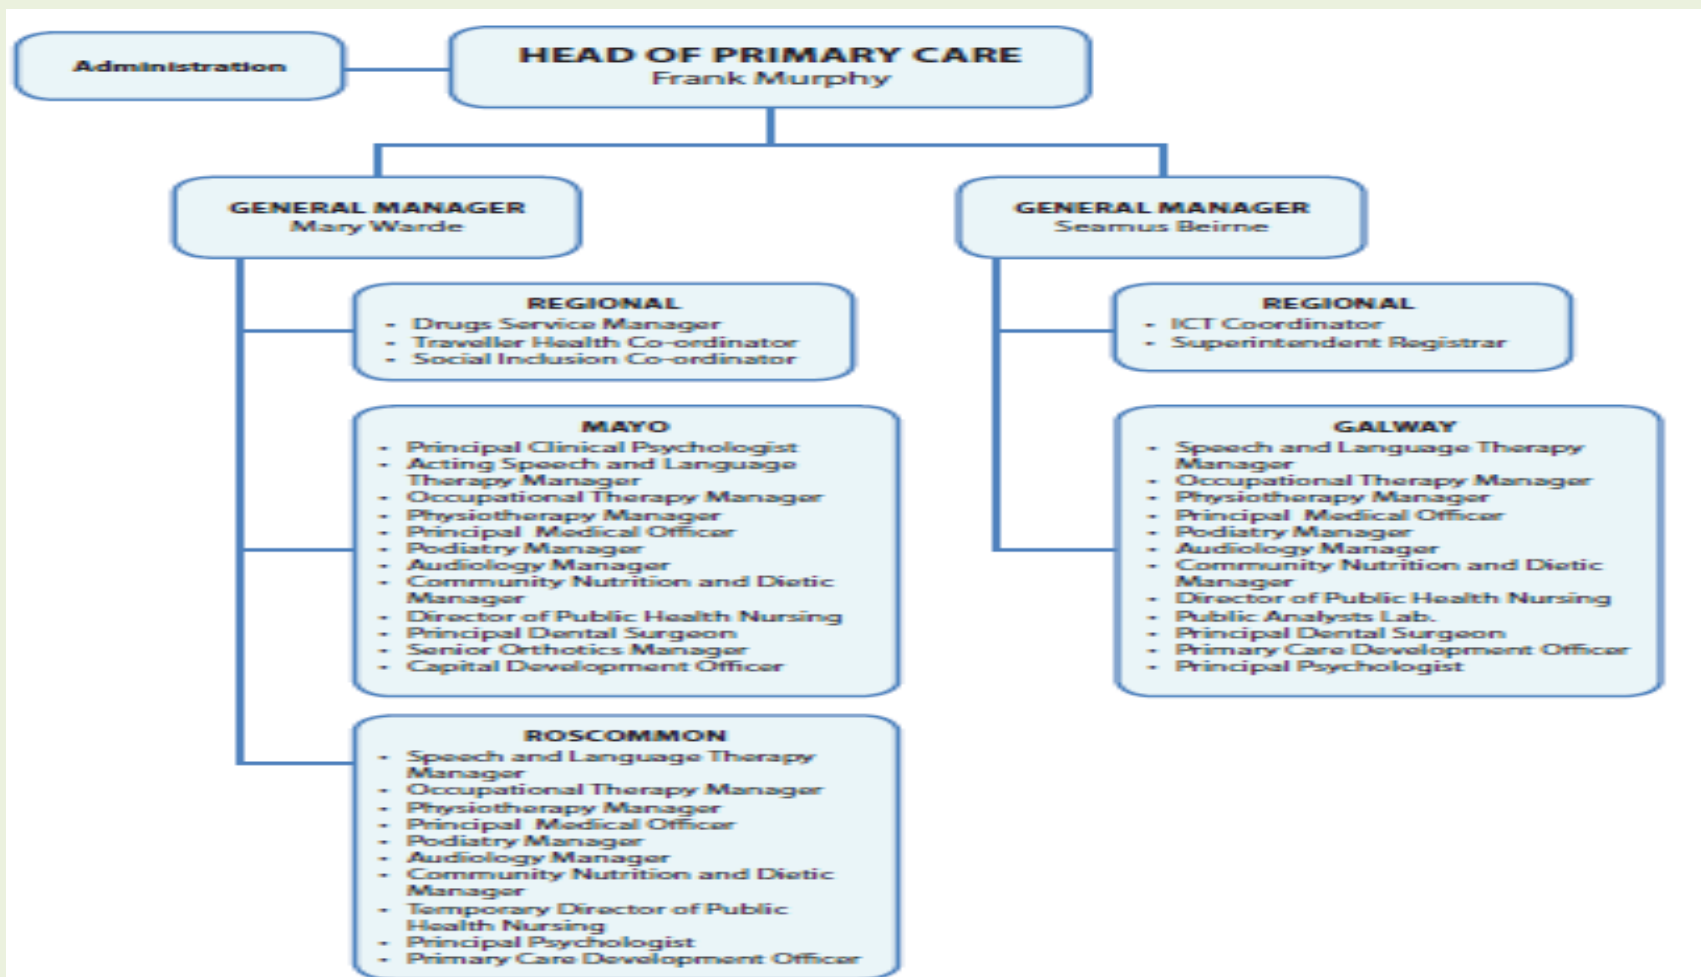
Administration

HEAD OF PRIMARY CARE
Frank Murphy

GENERAL MANAGER
Mary Warde

REGIONAL
- Drugs Service Manager
- Traveller Health Co-ordinator
- Social Inclusion Co-ordinator

MAYO
- Principal Clinical Psychologist
- Acting Speech and Language Therapy Manager
- Occupational Therapy Manager
- Physiotherapy Manager
- Principal Medical Officer
- Podiatry Manager
- Audiology Manager
- Community Nutrition and Dietic Manager
- Director of Public Health Nursing
- Principal Dental Surgeon
- Senior Orthotics Manager
- Capital Development Officer

ROSCOMMON
- Speech and Language Therapy Manager
- Occupational Therapy Manager
- Physiotherapy Manager
- Principal Medical Officer
- Podiatry Manager
- Audiology Manager
- Community Nutrition and Dietic Manager
- Temporary Director of Public Health Nursing
- Principal Psychologist
- Primary Care Development Officer

GENERAL MANAGER
Seamus Beirne

REGIONAL
- ICT Coordinator
- Superintendent Registrar

GALWAY
- Speech and Language Therapy Manager
- Occupational Therapy Manager
- Physiotherapy Manager
- Principal Medical Officer
- Podiatry Manager
- Audiology Manager
- Community Nutrition and Dietic Manager
- Director of Public Health Nursing
- Public Analysts Lab.
- Principal Dental Surgeon
- Primary Care Development Officer
- Principal Psychologist